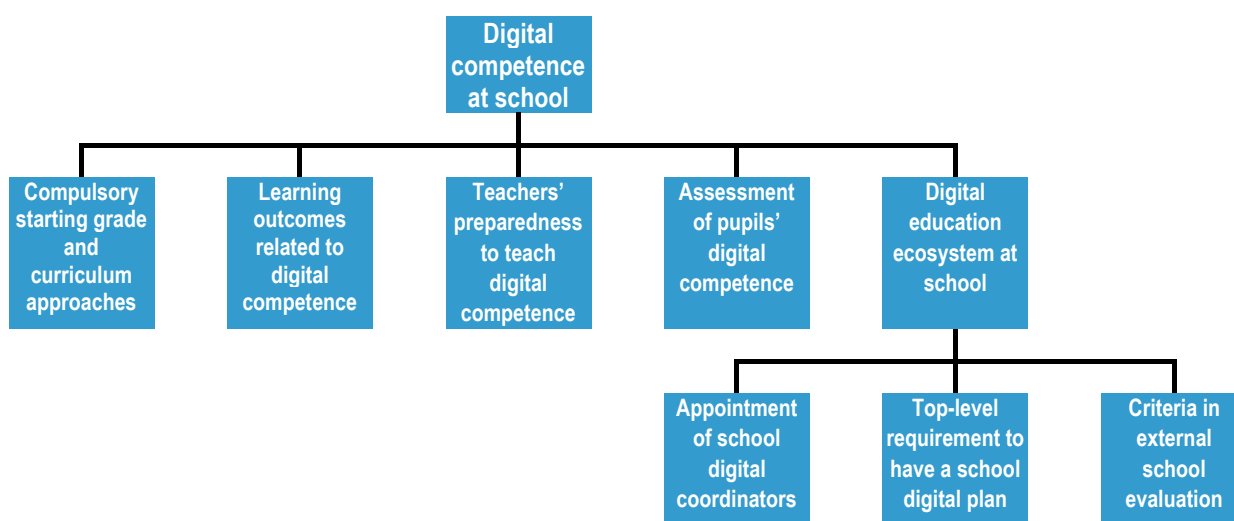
Digital competence at school

Compulsory starting grade and curriculum approaches

Learning outcomes related to digital competence

Teachers' preparedness to teach digital competence

Assessment of pupils' digital competence

Digital education ecosystem at school

Appointment of school digital coordinators

Top-level requirement to have a school digital plan

Criteria in external school evaluation